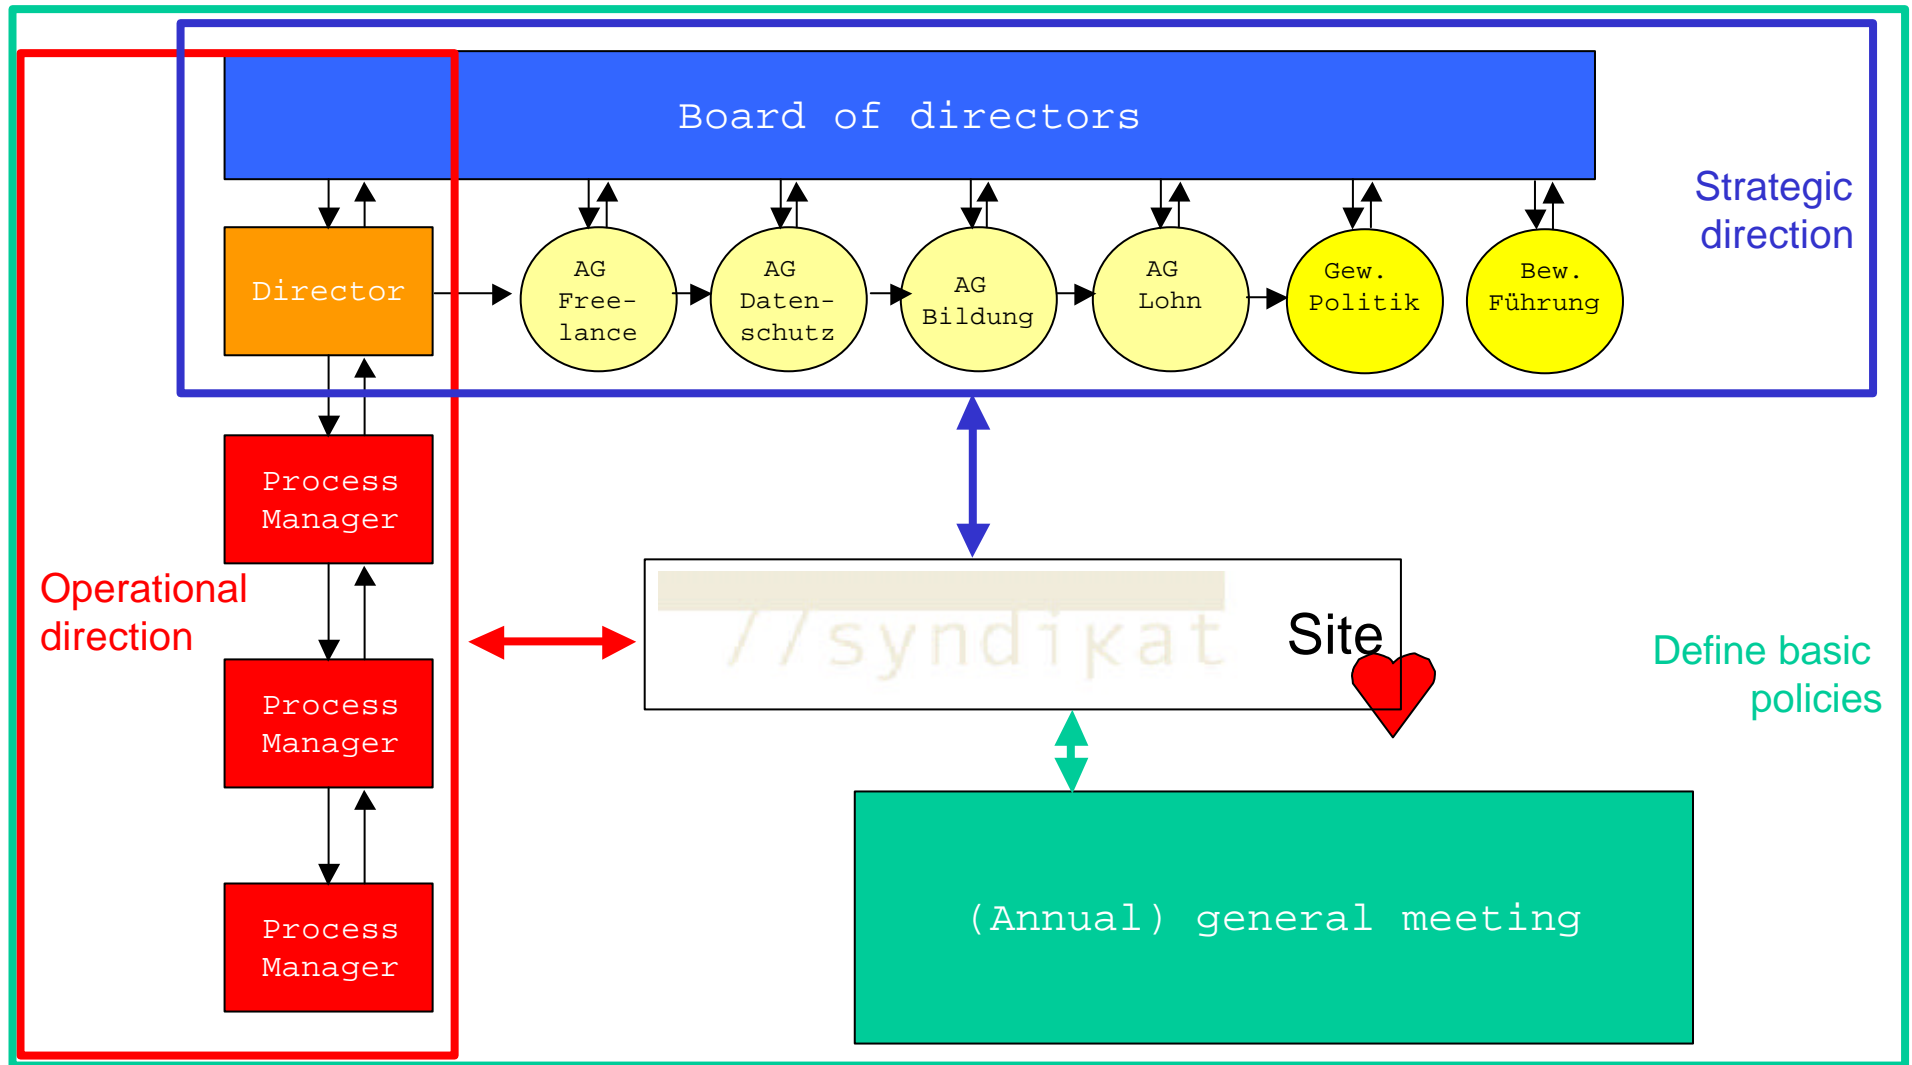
Board of directors

Strategic direction

Director

AG Free-lance

AG Daten-schutz

AG Bildung

AG Lohn

Gew. Politik

Bew. Führung

Process Manager

Operational direction

Process Manager

Process Manager

//syndikat Site

Define basic policies

(Annual) general meeting